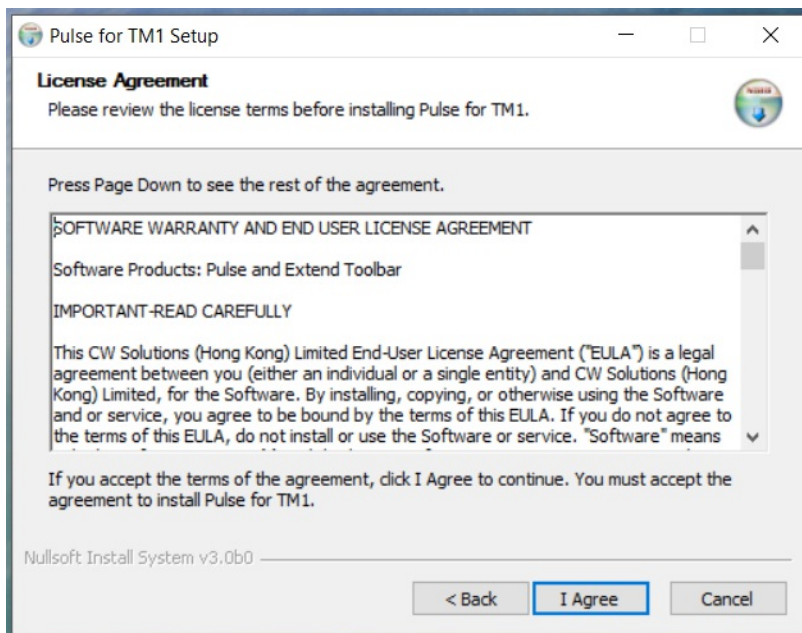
Pulse for TM1 Setup

License Agreement
Please review the license terms before installing Pulse for TM1.

Press Page Down to see the rest of the agreement.

SOFTWARE WARRANTY AND END USER LICENSE AGREEMENT

Software Products: Pulse and Extend Toolbar

IMPORTANT-READ CAREFULLY

This CW Solutions (Hong Kong) Limited End-User License Agreement ("EULA") is a legal agreement between you (either an individual or a single entity) and CW Solutions (Hong Kong) Limited, for the Software. By installing, copying, or otherwise using the Software and or service, you agree to be bound by the terms of this EULA. If you do not agree to the terms of this EULA, do not install or use the Software or service. "Software" means

If you accept the terms of the agreement, click I Agree to continue. You must accept the agreement to install Pulse for TM1.

Nullsoft Install System v3.0b0

< Back
I Agree
Cancel